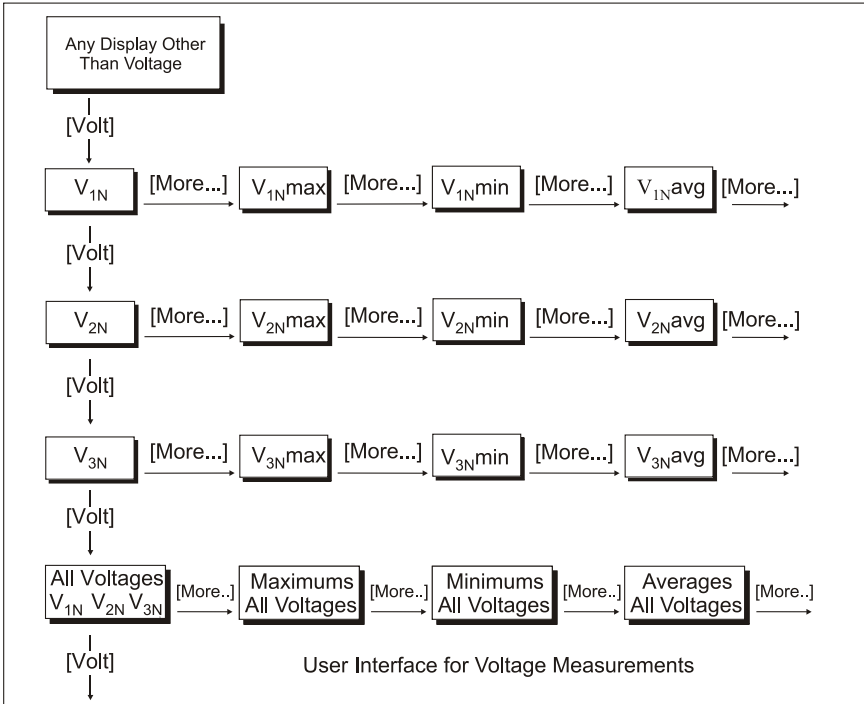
Any Display Other Than Voltage

[Volt]

$V_{1N}$ [More...] $V_{1N}$max [More...] $V_{1N}$min [More...] $V_{1N}$avg [More...]

[Volt]

$V_{2N}$ [More...] $V_{2N}$max [More...] $V_{2N}$min [More...] $V_{2N}$avg [More...]

[Volt]

$V_{3N}$ [More...] $V_{3N}$max [More...] $V_{3N}$min [More...] $V_{3N}$avg [More...]

[Volt]

All Voltages $V_{1N}$ $V_{2N}$ $V_{3N}$ [More..] Maximums All Voltages [More..] Minimums All Voltages [More..] Averages All Voltages [More..]

[Volt]

User Interface for Voltage Measurements